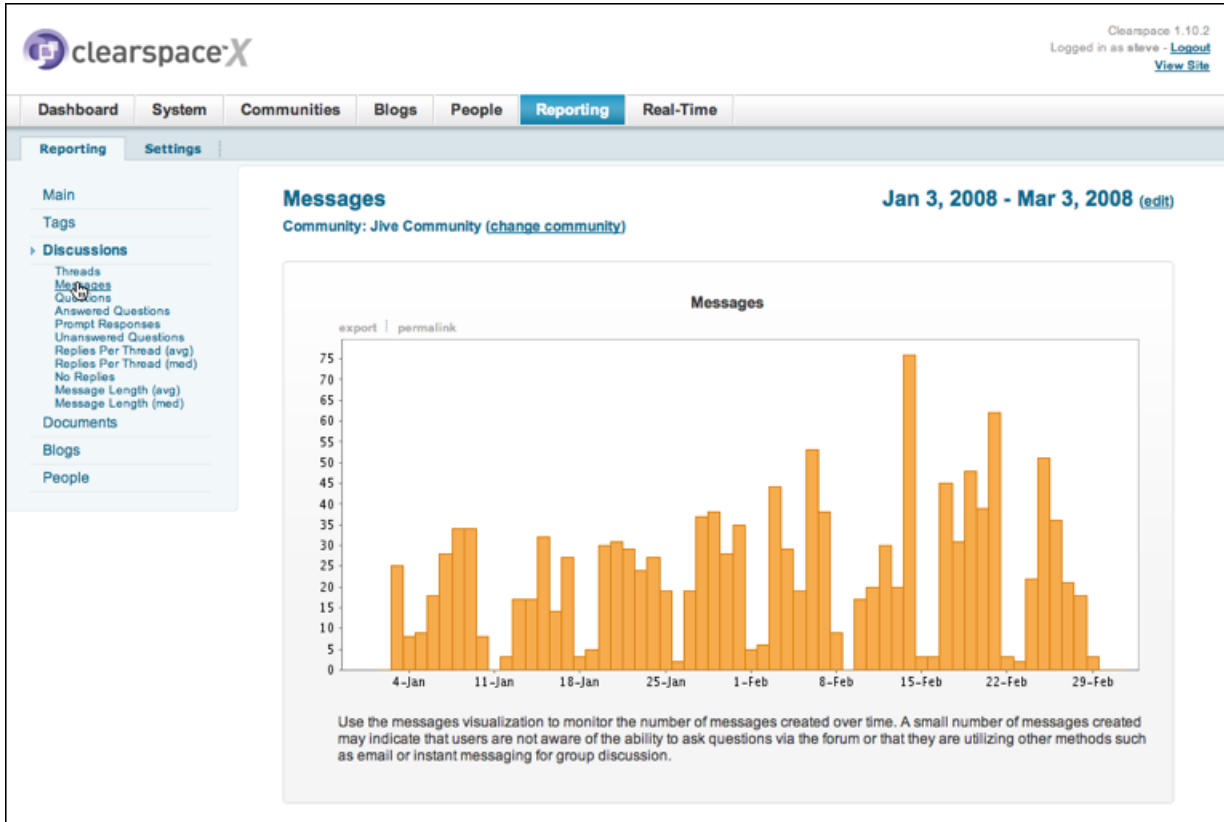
clearspaceX

Clearspace 1.10.2
Logged in as steve - Logout
View Site

Dashboard System Communities Blogs People Reporting Real-Time

Reporting Settings

Main
Tags
Discussions
Threads
Messages
Questions
Answered Questions
Prompt Responses
Unanswered Questions
Replies Per Thread (avg)
Replies Per Thread (med)
No Replies
Message Length (avg)
Message Length (med)
Documents
Blogs
People

Messages
Community: Jive Community (change community)

Jan 3, 2008 - Mar 3, 2008 (edit)

Messages

export | permalink

75
70
65
60
55
50
45
40
35
30
25
20
15
10
5
0

4-Jan 11-Jan 18-Jan 25-Jan 1-Feb 8-Feb 15-Feb 22-Feb 29-Feb

Use the messages visualization to monitor the number of messages created over time. A small number of messages created may indicate that users are not aware of the ability to ask questions via the forum or that they are utilizing other methods such as email or instant messaging for group discussion.